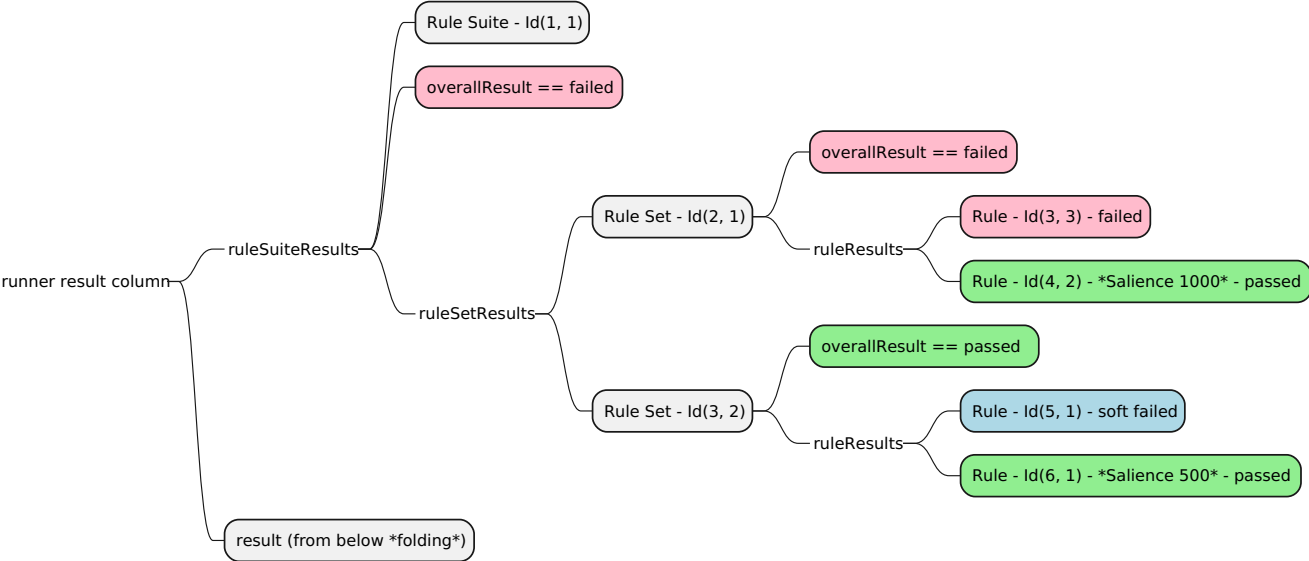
runner result column

ruleSuiteResults

Rule Suite - Id(1, 1)

overallResult == failed

ruleSetResults

Rule Set - Id(2, 1)

overallResult == failed

ruleResults

Rule - Id(3, 3) - failed

Rule - Id(4, 2) - *Salience 1000* - passed

Rule Set - Id(3, 2)

overallResult == passed

ruleResults

Rule - Id(5, 1) - soft failed

Rule - Id(6, 1) - *Salience 500* - passed

result (from below *folding*)